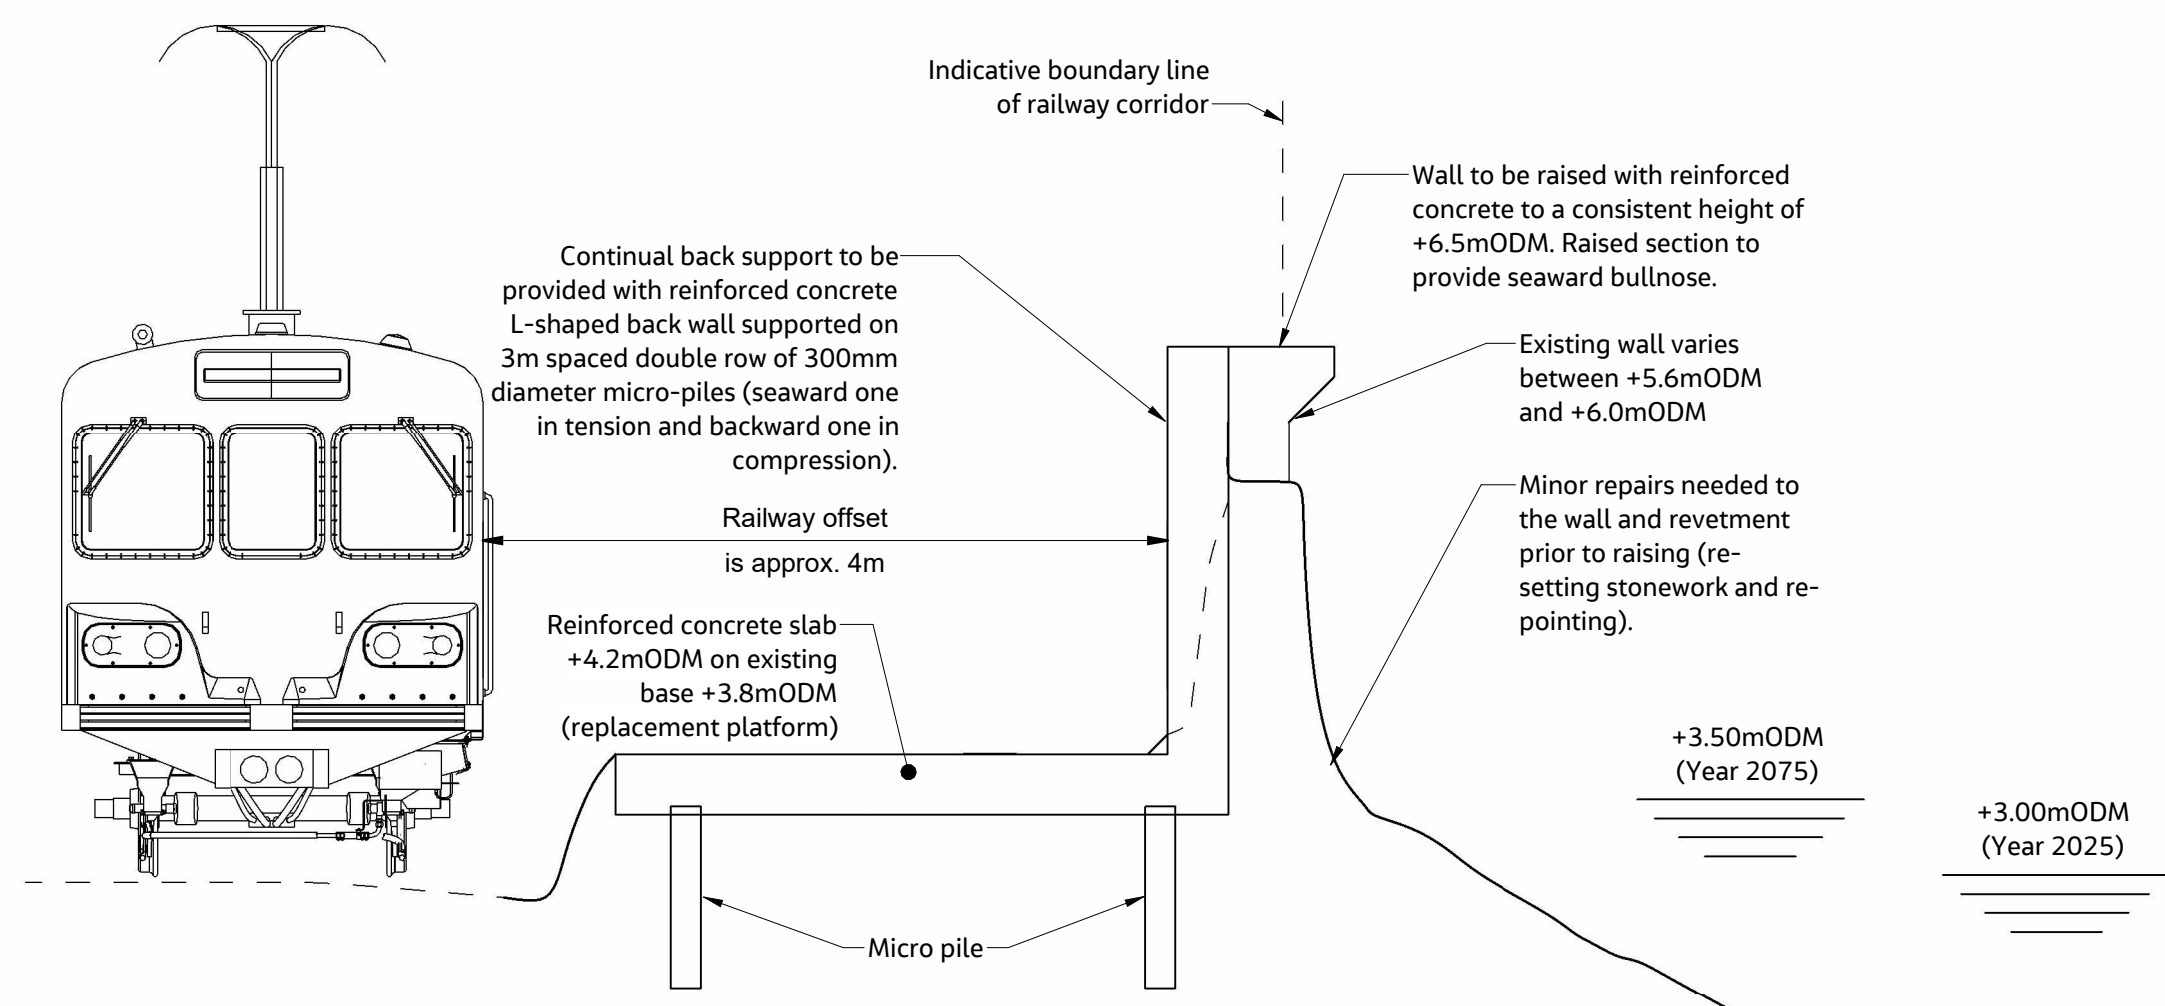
Indicative boundary line of railway corridor

Wall to be raised with reinforced concrete to a consistent height of +6.5mODM. Raised section to provide seaward bullnose.

Continual back support to be provided with reinforced concrete L-shaped back wall supported on 3m spaced double row of 300mm diameter micro-piles (seaward one in tension and backward one in compression).

Existing wall varies between +5.6mODM and +6.0mODM

Minor repairs needed to the wall and revetment prior to raising (re-setting stonework and re-pointing).

Railway offset

is approx. 4m

Reinforced concrete slab +4.2mODM on existing base +3.8mODM (replacement platform)

+3.50mODM (Year 2075)

+3.00mODM (Year 2025)

Micro pile